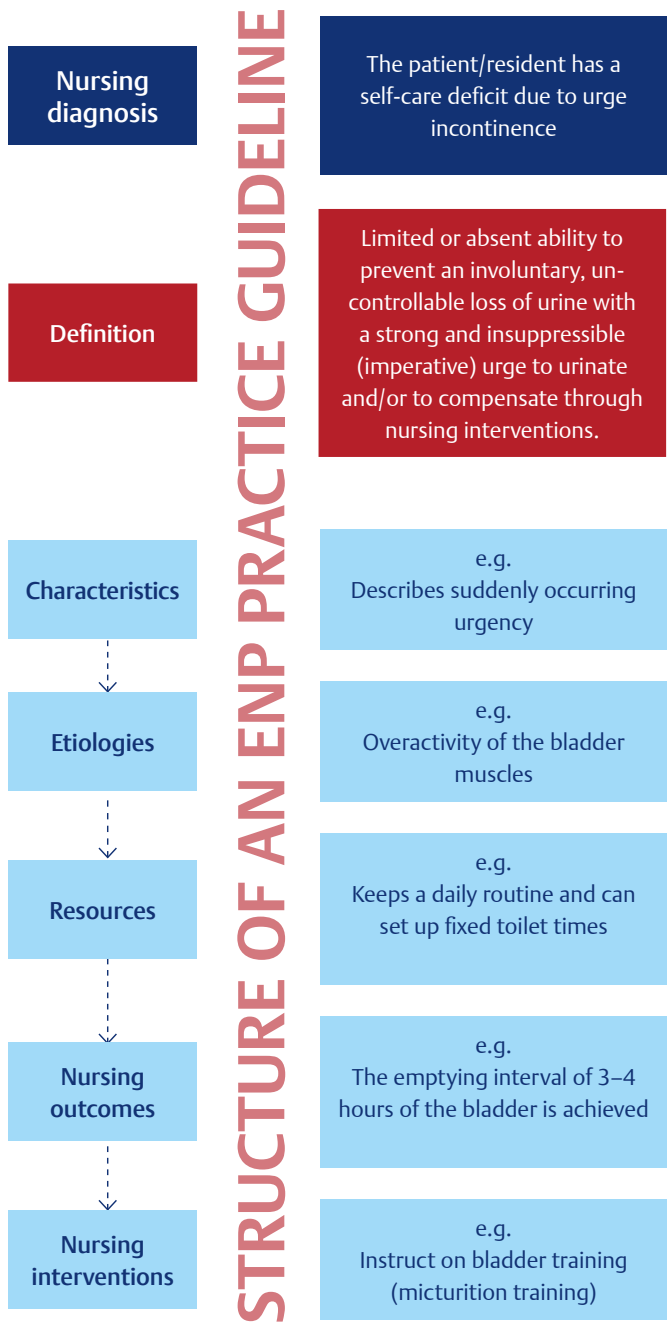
STRUCTURE OF AN ENP PRACTICE GUIDELINE

Nursing diagnosis

The patient/resident has a self-care deficit due to urge incontinence

Definition

Limited or absent ability to prevent an involuntary, uncontrollable loss of urine with a strong and insuppressible (imperative) urge to urinate and/or to compensate through nursing interventions.

Characteristics

e.g.
Describes suddenly occurring urgency

Etiologies

e.g.
Overactivity of the bladder muscles

Resources

e.g.
Keeps a daily routine and can set up fixed toilet times

Nursing outcomes

e.g.
The emptying interval of 3–4 hours of the bladder is achieved

Nursing interventions

e.g.
Instruct on bladder training (micturition training)